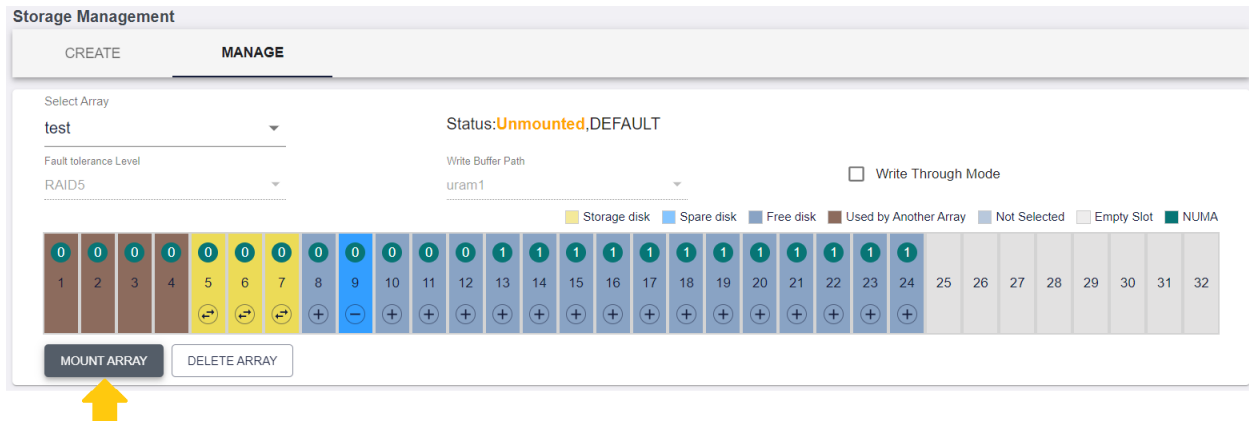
Storage Management

CREATE

MANAGE

Select Array
test

Status:Unmounted,DEFAULT

Fault tolerance Level
RAID5

Write Buffer Path
uram1

Write Through Mode

Storage disk Spare disk Free disk Used by Another Array Not Selected Empty Slot NUMA

| 0 | 0 | 0 | 0 | 0 | 0 | 0 | 0 | 0 | 0 | 0 | 0 | 1 | 1 | 1 | 1 | 1 | 1 | 1 | 1 | 1 | 1 | 1 | 1 | | | | | | | | |
|---|---|---|---|---|---|---|---|---|---|---|---|---|---|---|---|---|---|---|---|---|---|---|---|---|---|---|---|---|---|---|---|
| 1 | 2 | 3 | 4 | 5 | 6 | 7 | 8 | 9 | 10 | 11 | 12 | 13 | 14 | 15 | 16 | 17 | 18 | 19 | 20 | 21 | 22 | 23 | 24 | 25 | 26 | 27 | 28 | 29 | 30 | 31 | 32 |

MOUNT ARRAY

DELETE ARRAY